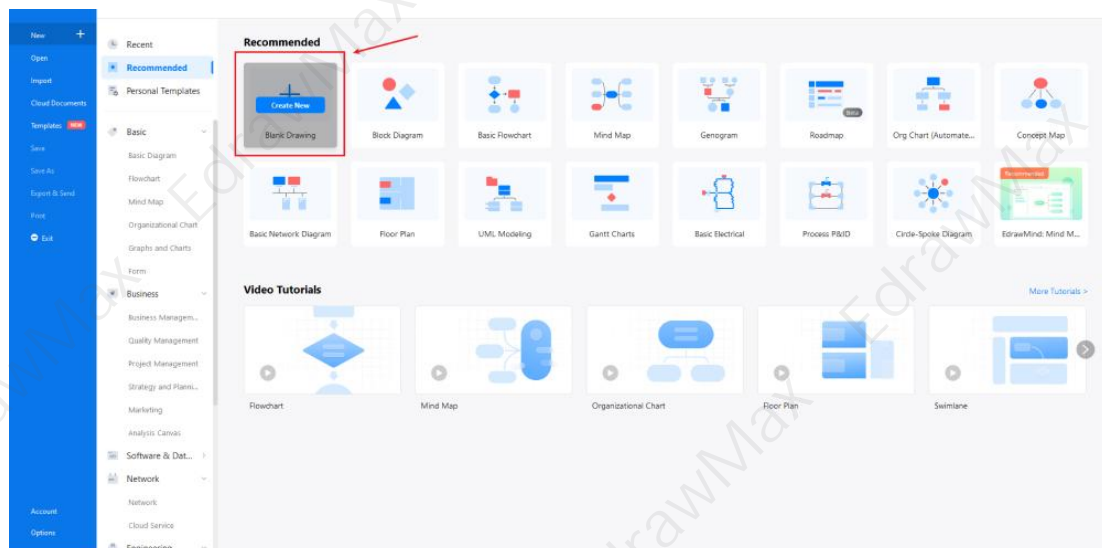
New +
Open
Import
Cloud Documents
Templates NEW
Save
Save As
Export & Send
Print
Exit

Account
Options

Recent
Recommended
Personal Templates

Basic
Basic Diagram
Flowchart
Mind Map
Organizational Chart
Graphs and Charts
Form

Business
Business Managem...
Quality Management
Project Management
Strategy and Planni...
Marketing
Analysis Canvas

Software & Dat...

Network
Network
Cloud Service

Engineering

Recommended

Create New
Blank Drawing
Block Diagram
Basic Flowchart
Mind Map
Genogram
Beta
Roadmap
Org Chart (Automate...
Concept Map
Basic Network Diagram
Floor Plan
UML Modeling
Gantt Charts
Basic Electrical
Process P&ID
Circle-Spoke Diagram
Recommended
EdrawMind: Mind M...

Video Tutorials
More Tutorials >

Flowchart
Mind Map
Organizational Chart
Floor Plan
Swimlane

EdrawMax
EdrawMax
EdrawMax
EdrawMax